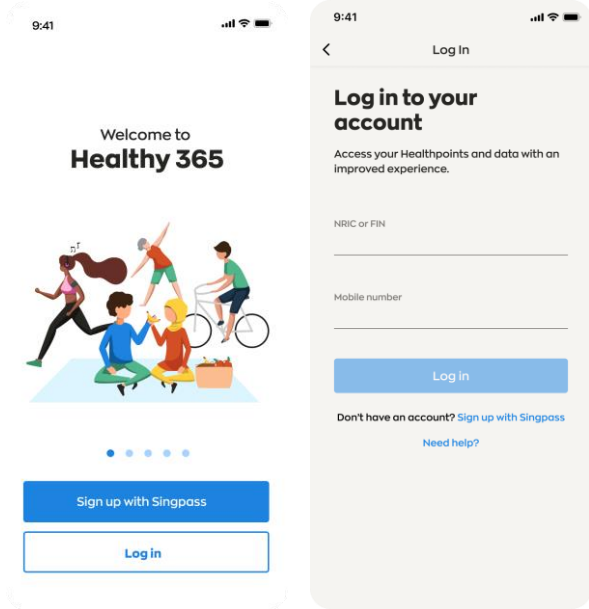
9:41

Welcome to
Healthy 365

Sign up with Singpass

Log in

9:41

Log In

Log in to your account

Access your Healthpoints and data with an improved experience.

NRIC or FIN

Mobile number

Log in

Don't have an account? Sign up with Singpass

Need help?